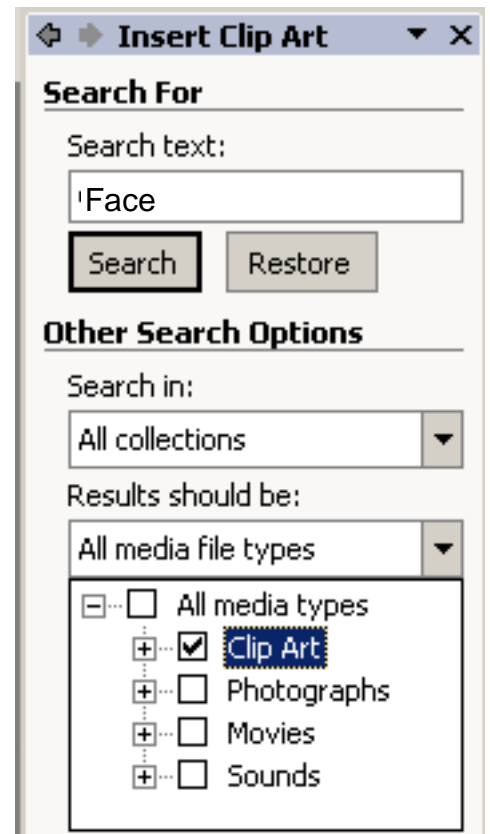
Insert Clip Art

Search For

Search text:

Face

Search

Restore

Other Search Options

Search in:

All collections

Results should be:

All media file types

All media types

Clip Art

Photographs

Movies

Sounds